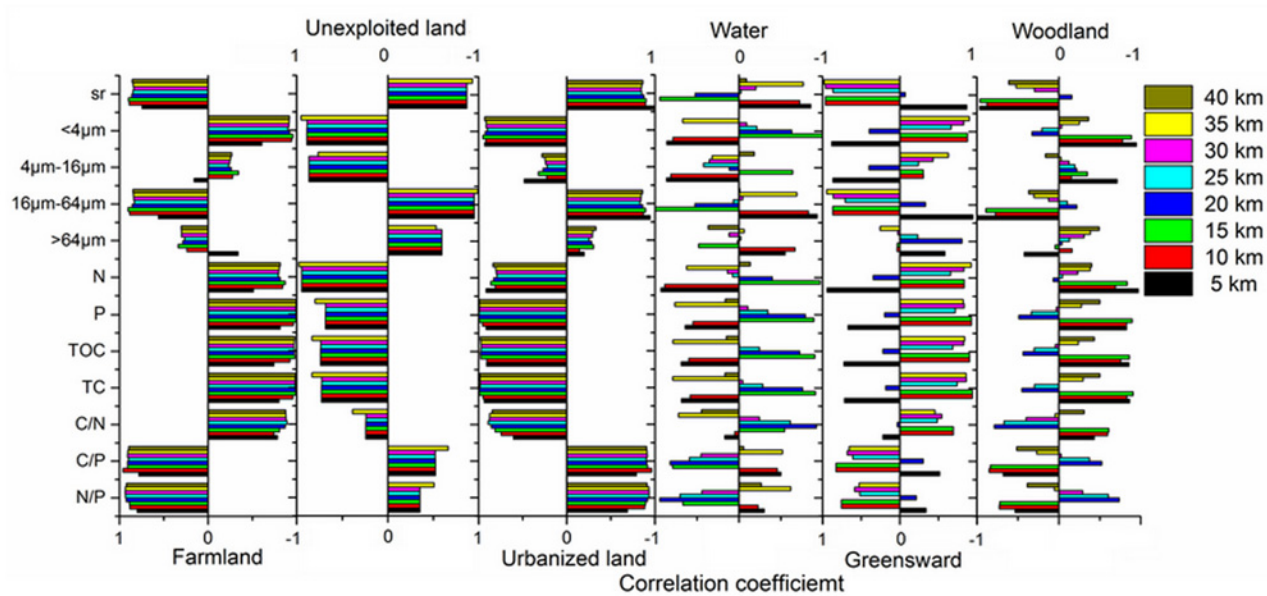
Unexploited land
1 0 -1

Water
1 0 -1

Woodland
1 0 -1

sr
<4μm
4μm-16μm
16μm-64μm
>64μm
N
P
TOC
TC
C/N
C/P
N/P

40 km
35 km
30 km
25 km
20 km
15 km
10 km
5 km

1 0 -1
Farmland

1 0 -1
Urbanized land

1 0 -1
Greensward

Correlation coefficiemt